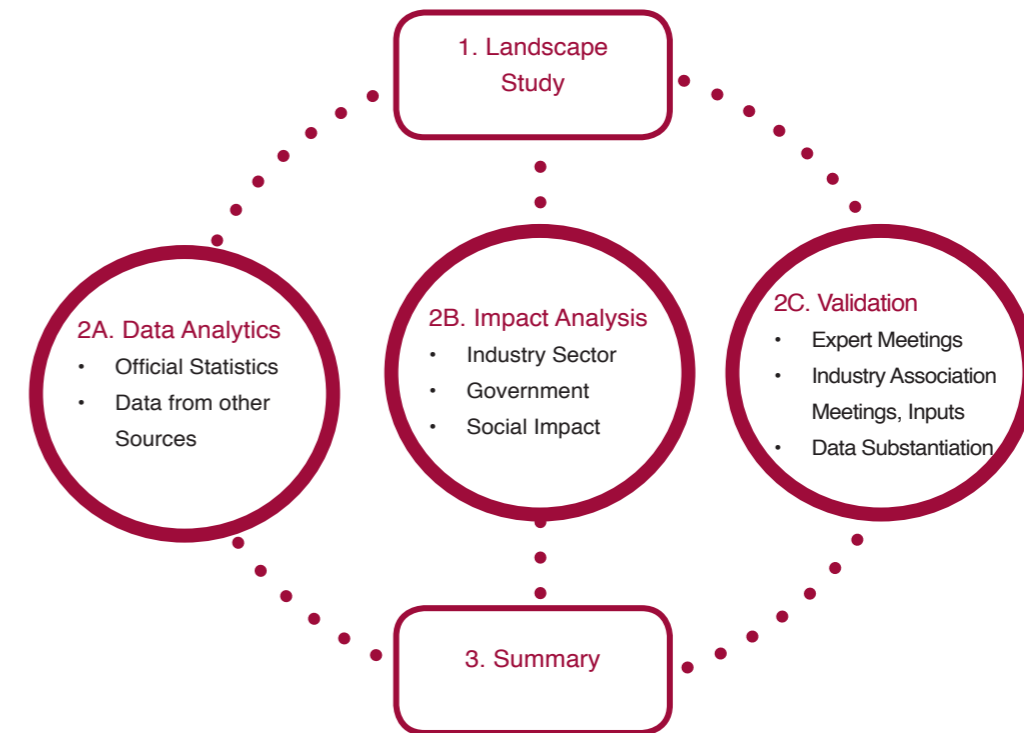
1. Landscape Study

2A. Data Analytics
• Official Statistics
• Data from other Sources

2B. Impact Analysis
• Industry Sector
• Government
• Social Impact

2C. Validation
• Expert Meetings
• Industry Association Meetings, Inputs
• Data Substantiation

3. Summary